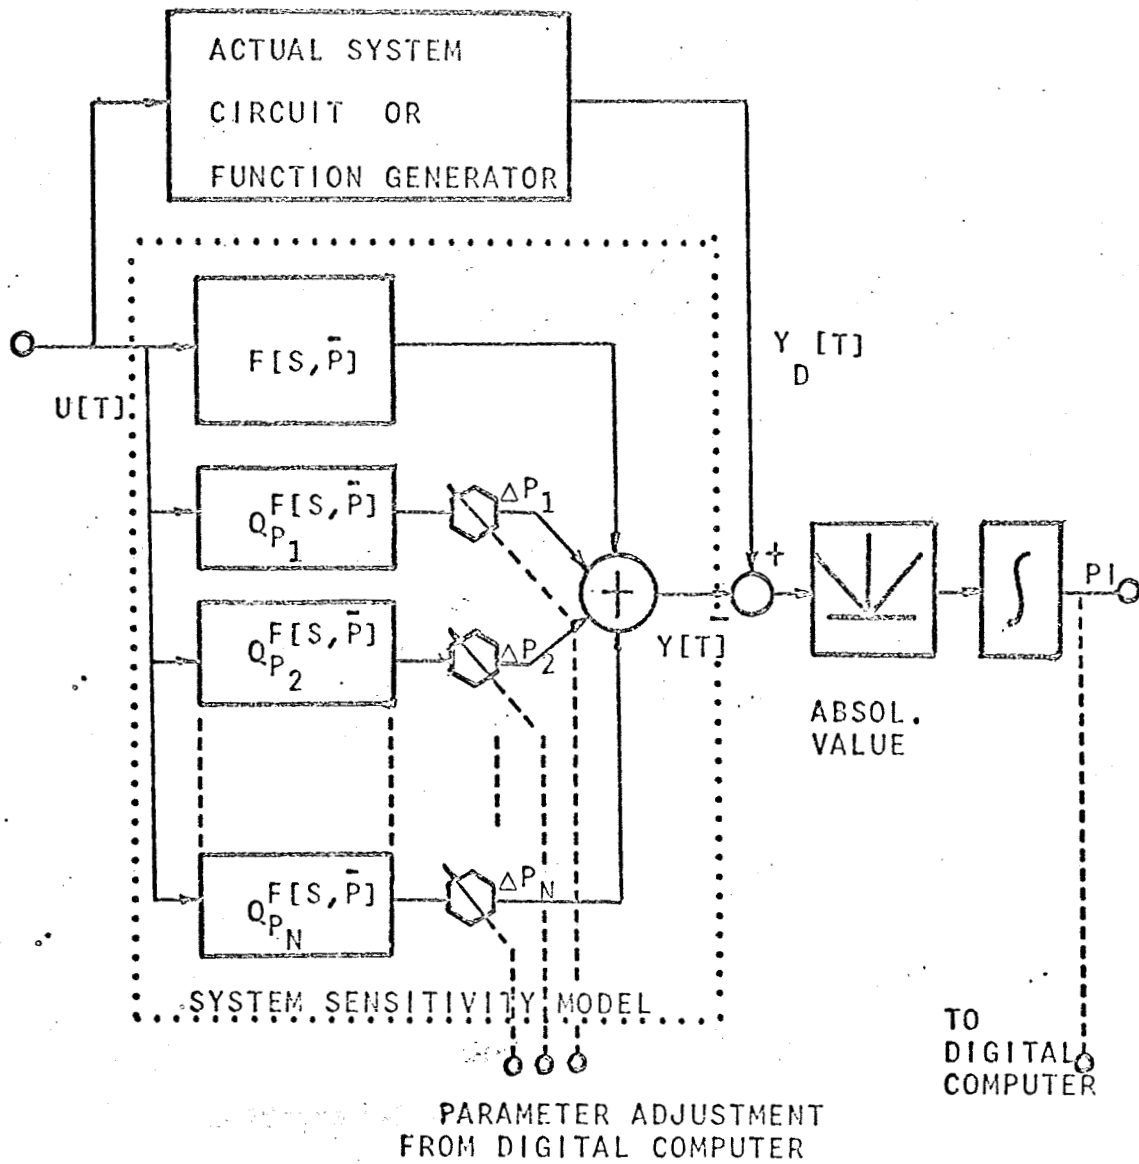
ACTUAL SYSTEM CIRCUIT OR FUNCTION GENERATOR

U[T]

$F[S,\bar{P}]$

$Q_{P_1}^{F[S,\bar{P}]}$

$\Delta P_1$

$Q_{P_2}^{F[S,\bar{P}]}$

$\Delta P_2$

$Q_{P_N}^{F[S,\bar{P}]}$

$\Delta P_N$

$Y_D[T]$

+

Y[T]

−

ABSOL. VALUE

PI

SYSTEM SENSITIVITY MODEL

TO DIGITAL COMPUTER

PARAMETER ADJUSTMENT FROM DIGITAL COMPUTER